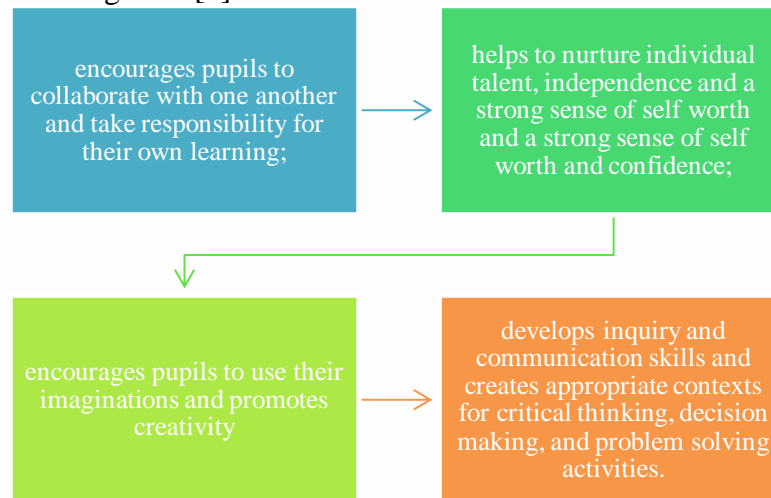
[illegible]

encourages pupils to collaborate with one another and take responsibility for their own learning;

helps to nurture individual talent, independence and a strong sense of self worth and a strong sense of self worth and confidence;

encourages pupils to use their imaginations and promotes creativity

develops inquiry and communication skills and creates appropriate contexts for critical thinking, decision making, and problem solving activities.